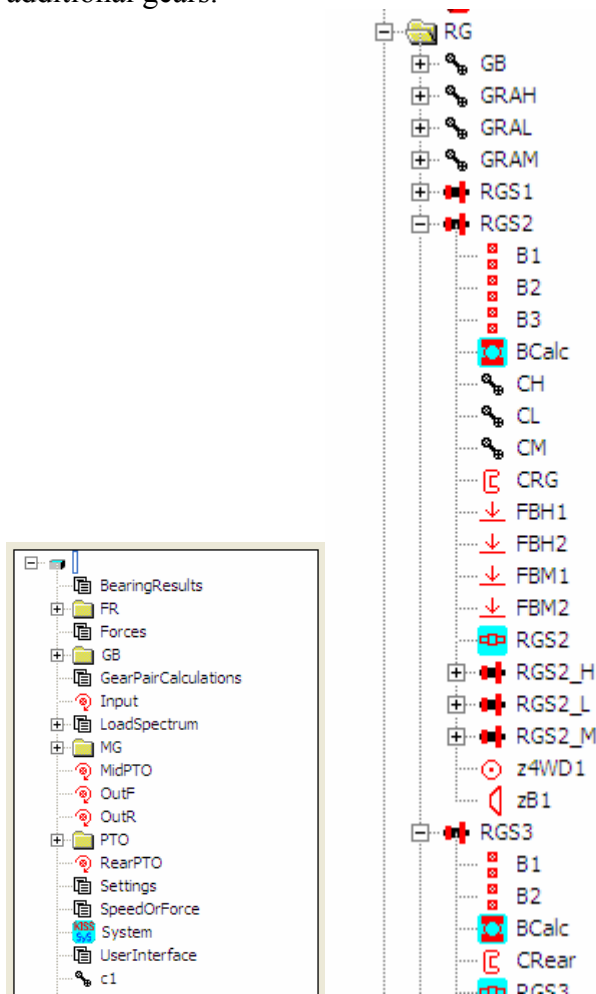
additional gears.

RG
GB
GRAH
GRAL
GRAM
RGS1
RGS2
B1
B2
B3
BCalc
CH
CL
CM
CRG
FBH1
FBH2
FBM1
FBM2
RGS2
RGS2_H
RGS2_L
RGS2_M
z4WD1
zB1
RGS3
B1
B2
BCalc
CRear
RGS3

BearingResults
FR
Forces
GB
GearPairCalculations
Input
LoadSpectrum
MG
MidPTO
OutF
OutR
PTO
RearPTO
Settings
SpeedOrForce
KISS Sys
System
UserInterface
c1